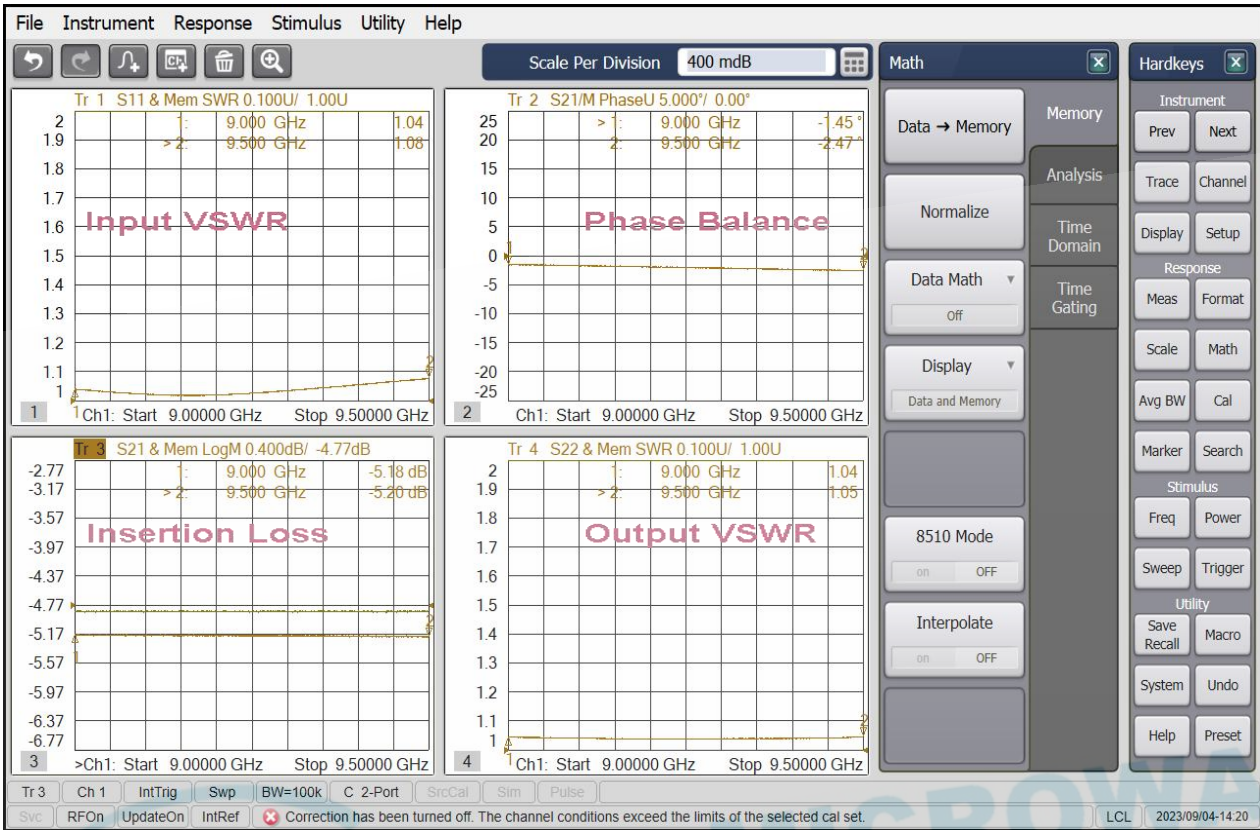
File Instrument Response Stimulus Utility Help

Scale Per Division 400 mdB

Math

Hardkeys

Tr 1 S11 & Mem SWR 0.100U/ 1.00U
1: 9.000 GHz 1.04
>2: 9.500 GHz 1.08
2 1.9 1.8 1.7 1.6 1.5 1.4 1.3 1.2 1.1 1
Input VSWR
1 Ch1: Start 9.00000 GHz Stop 9.50000 GHz

Tr 2 S21/M PhaseU 5.000°/ 0.00°
>1: 9.000 GHz -1.45°
2: 9.500 GHz -2.47°
25 20 15 10 5 0 -5 -10 -15 -20 -25
Phase Balance
2 Ch1: Start 9.00000 GHz Stop 9.50000 GHz

Tr 3 S21 & Mem LogM 0.400dB/ -4.77dB
1: 9.000 GHz -5.18 dB
>2: 9.500 GHz -5.20 dB
-2.77 -3.17 -3.57 -3.97 -4.37 -4.77 -5.17 -5.57 -5.97 -6.37 -6.77
Insertion Loss
3 >Ch1: Start 9.00000 GHz Stop 9.50000 GHz

Tr 4 S22 & Mem SWR 0.100U/ 1.00U
1: 9.000 GHz 1.04
>2: 9.500 GHz 1.05
2 1.9 1.8 1.7 1.6 1.5 1.4 1.3 1.2 1.1 1
Output VSWR
4 Ch1: Start 9.00000 GHz Stop 9.50000 GHz

Data → Memory
Memory
Analysis
Normalize
Time Domain
Data Math
Off
Time Gating
Display
Data and Memory
8510 Mode
on OFF
Interpolate
on OFF

Instrument
Prev Next
Trace Channel
Display Setup
Response
Meas Format
Scale Math
Avg BW Cal
Marker Search
Stimulus
Freq Power
Sweep Trigger
Utility
Save Recall Macro
System Undo
Help Preset

Tr 3 | Ch 1 | IntTrig | Swp | BW=100k | C 2-Port | SrcCal | Sim | Pulse
Svc | RFOn | UpdateOn | IntRef | Correction has been turned off. The channel conditions exceed the limits of the selected cal set. | LCL | 2023/09/04-14:20